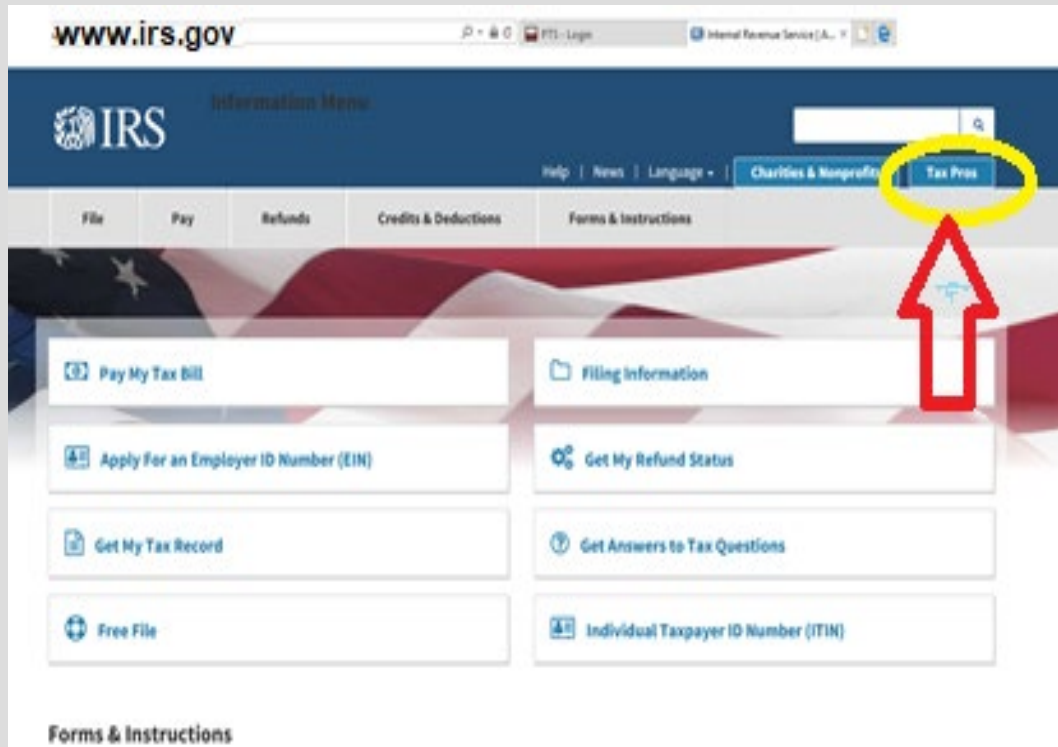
www.irs.gov

FTI - Login

Internal Revenue Service | A...

IRS

Information Menu

Help | News | Language | Charities & Nonprofits | Tax Pros

File | Pay | Refunds | Credits & Deductions | Forms & Instructions

Pay My Tax Bill

Filing Information

Apply For an Employer ID Number (EIN)

Get My Refund Status

Get My Tax Record

Get Answers to Tax Questions

Free File

Individual Taxpayer ID Number (ITIN)

Forms & Instructions